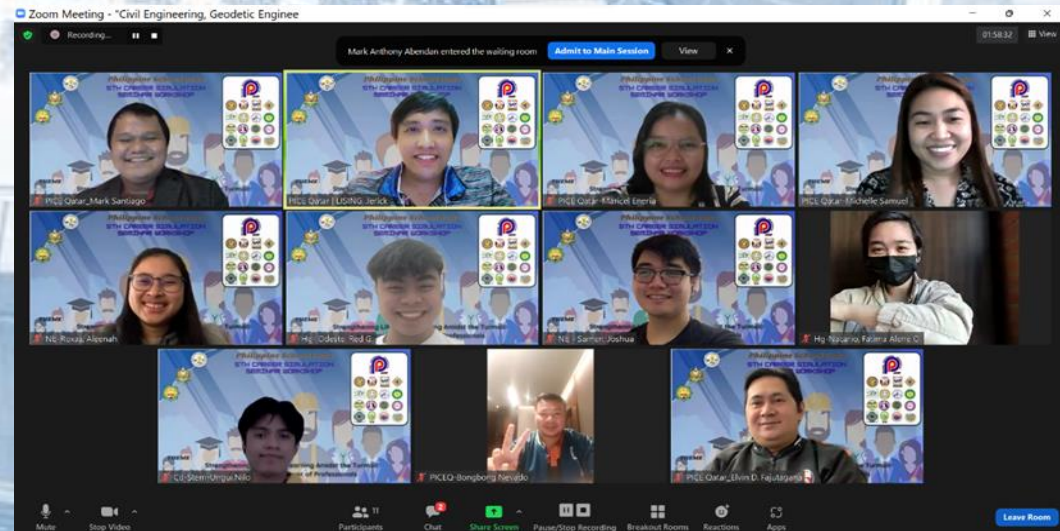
Zoom Meeting - "Civil Engineering, Geodetic Enginee

Recording...

Mark Anthony Abendan entered the waiting room Admit to Main Session View

01:58:32 View

Philippine Scholarships
5TH CAREER SIMULATION
SEMINAR WORKSHOP

PICE Qatar_Mark Santiago

PICE Qatar | LISING Jerick

PICE Qatar-Maricel Eneria

PICE Qatar-Michelle Samuel

NE-Roxas, Aleenah

Hg- Odesto, Red G

NE - Sarmen, Joshua

Hg-Nacario, Fatima Aliene C

Strengthening Life Amidst the Turmoil
of Professionals

CE-Stem-Urgui Nilo

PICEQ-Bongbong Nevado

PICE Qatar_Elvin D. Fajutagana

Mute Stop Video Participants 11 Chat 2 Share Screen Pause/Stop Recording Breakout Rooms Reactions Apps Leave Room